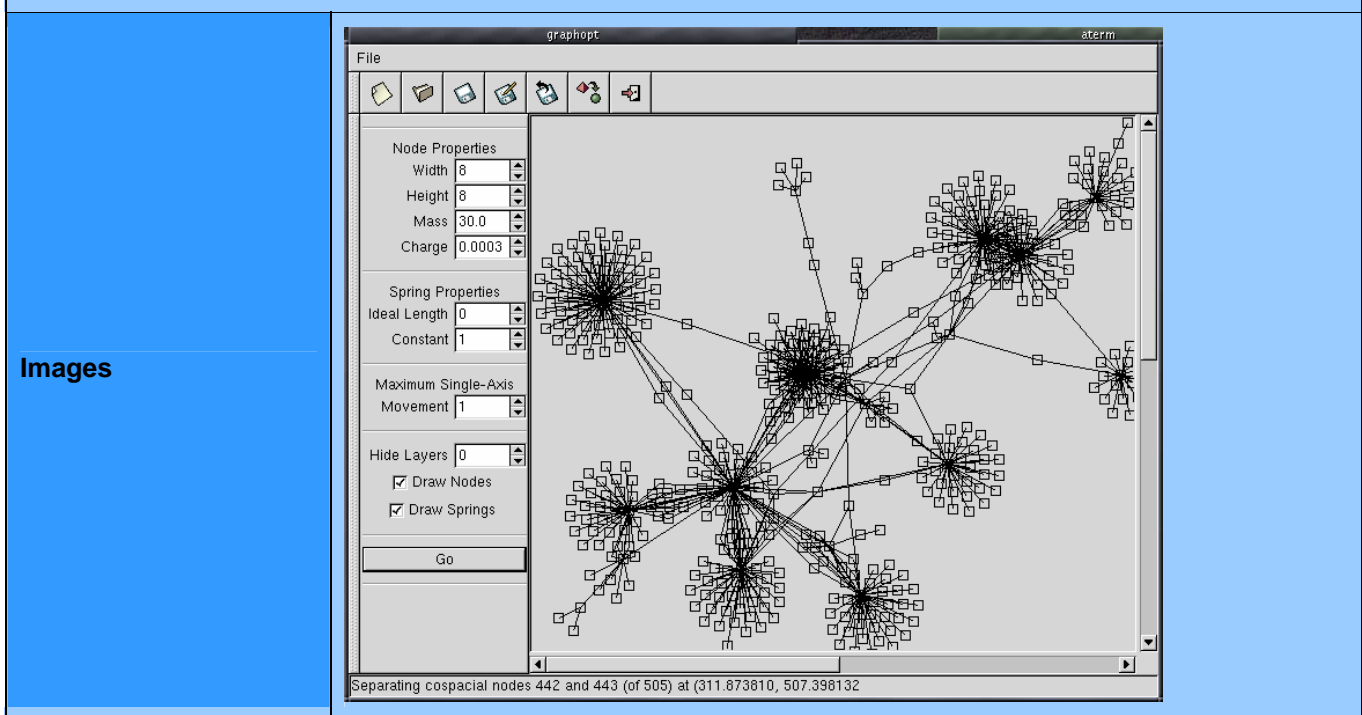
Images

graphopt

aterm

File

Node Properties
Width 8
Height 8
Mass 30.0
Charge 0.0003

Spring Properties
Ideal Length 0
Constant 1

Maximum Single-Axis
Movement 1

Hide Layers 0
Draw Nodes
Draw Springs

Go

Separating cospacial nodes 442 and 443 (of 505) at (311.873810, 507.398132